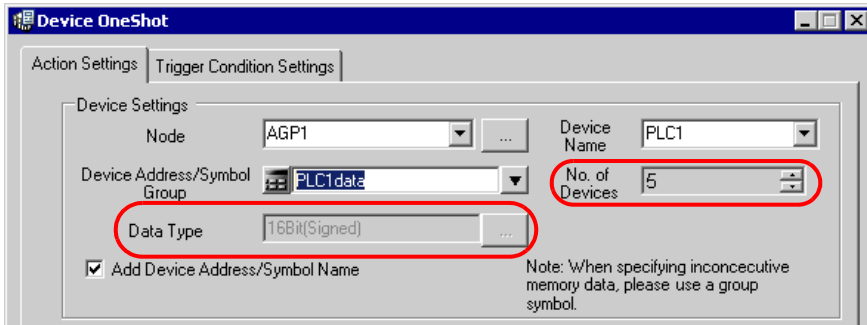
Device OneShot

Action Settings | Trigger Condition Settings

Device Settings

Node AGP1 ...

Device Name PLC1

Device Address/Symbol Group PLC1data

No. of Devices 5

Data Type 16Bit(Signed) ...

☑ Add Device Address/Symbol Name

Note: When specifying inconcecutive memory data, please use a group symbol.